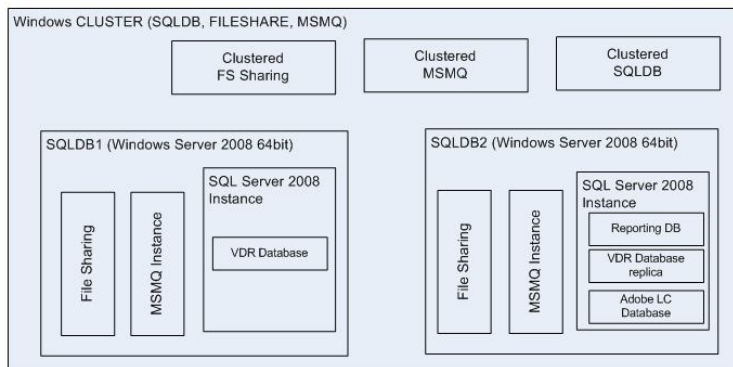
Windows CLUSTER (SQLDB, FILESHARE, MSMQ)

Clustered FS Sharing

Clustered MSMQ

Clustered SQLDB

SQLDB1 (Windows Server 2008 64bit)

File Sharing

MSMQ Instance

SQL Server 2008 Instance

VDR Database

SQLDB2 (Windows Server 2008 64bit)

File Sharing

MSMQ Instance

SQL Server 2008 Instance

Reporting DB

VDR Database replica

Adobe LC Database